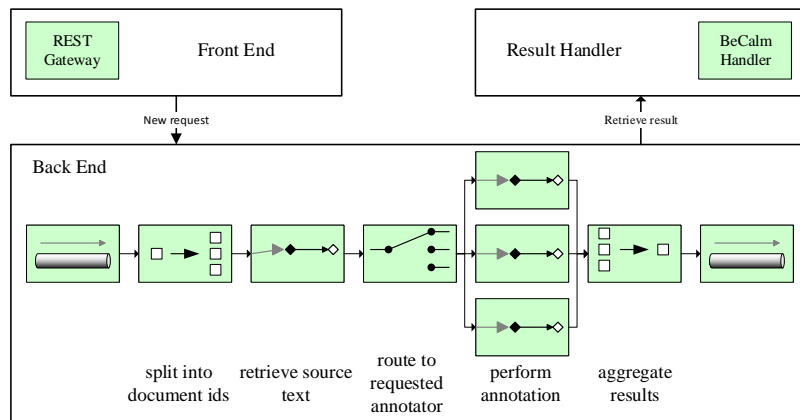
REST Gateway

Front End

Result Handler

BeCalm Handler

New request

Retrieve result

Back End

split into document ids

retrieve source text

route to requested annotator

perform annotation

aggregate results